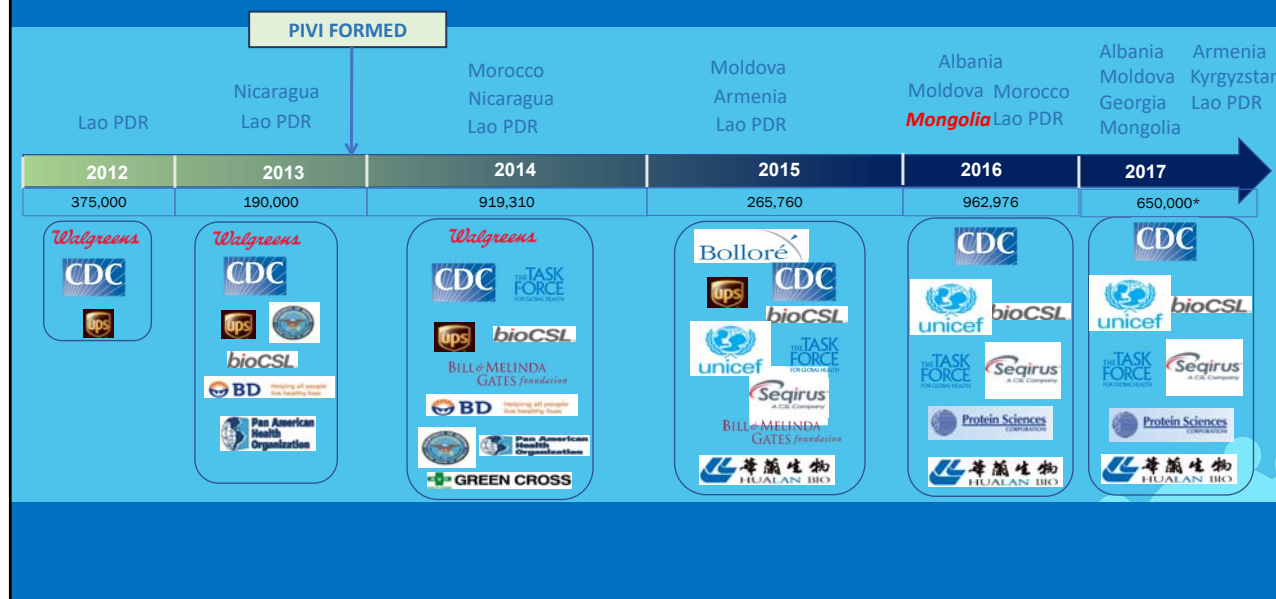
PIVI FORMED

Lao PDR

Nicaragua
Lao PDR

Morocco
Nicaragua
Lao PDR

Moldova
Armenia
Lao PDR

Albania
Moldova Morocco
Mongolia Lao PDR

Albania Armenia
Moldova Kyrgyzstan
Georgia Lao PDR
Mongolia

| 2012 | 2013 | 2014 | 2015 | 2016 | 2017 |
|---|---|---|---|---|---|
| 375,000 | 190,000 | 919,310 | 265,760 | 962,976 | 650,000* |

Walgreens
CDC
ups

Walgreens
CDC
ups
bioCSL
BD Helping all people live healthy lives
Pan American Health Organization

Walgreens
CDC
THE TASK FORCE FOR GLOBAL HEALTH
ups
bioCSL
BILL & MELINDA GATES foundation
BD Helping all people live healthy lives
Pan American Health Organization
GREEN CROSS

Bolloré
ups
CDC
bioCSL
unicef
THE TASK FORCE FOR GLOBAL HEALTH
Seqirus A CSL Company
BILL & MELINDA GATES foundation
華蘭生物 HUALAN BIO

CDC
unicef
bioCSL
THE TASK FORCE FOR GLOBAL HEALTH
Seqirus A CSL Company
Protein Sciences CORPORATION
華蘭生物 HUALAN BIO

CDC
unicef
bioCSL
THE TASK FORCE FOR GLOBAL HEALTH
Seqirus A CSL Company
Protein Sciences CORPORATION
華蘭生物 HUALAN BIO